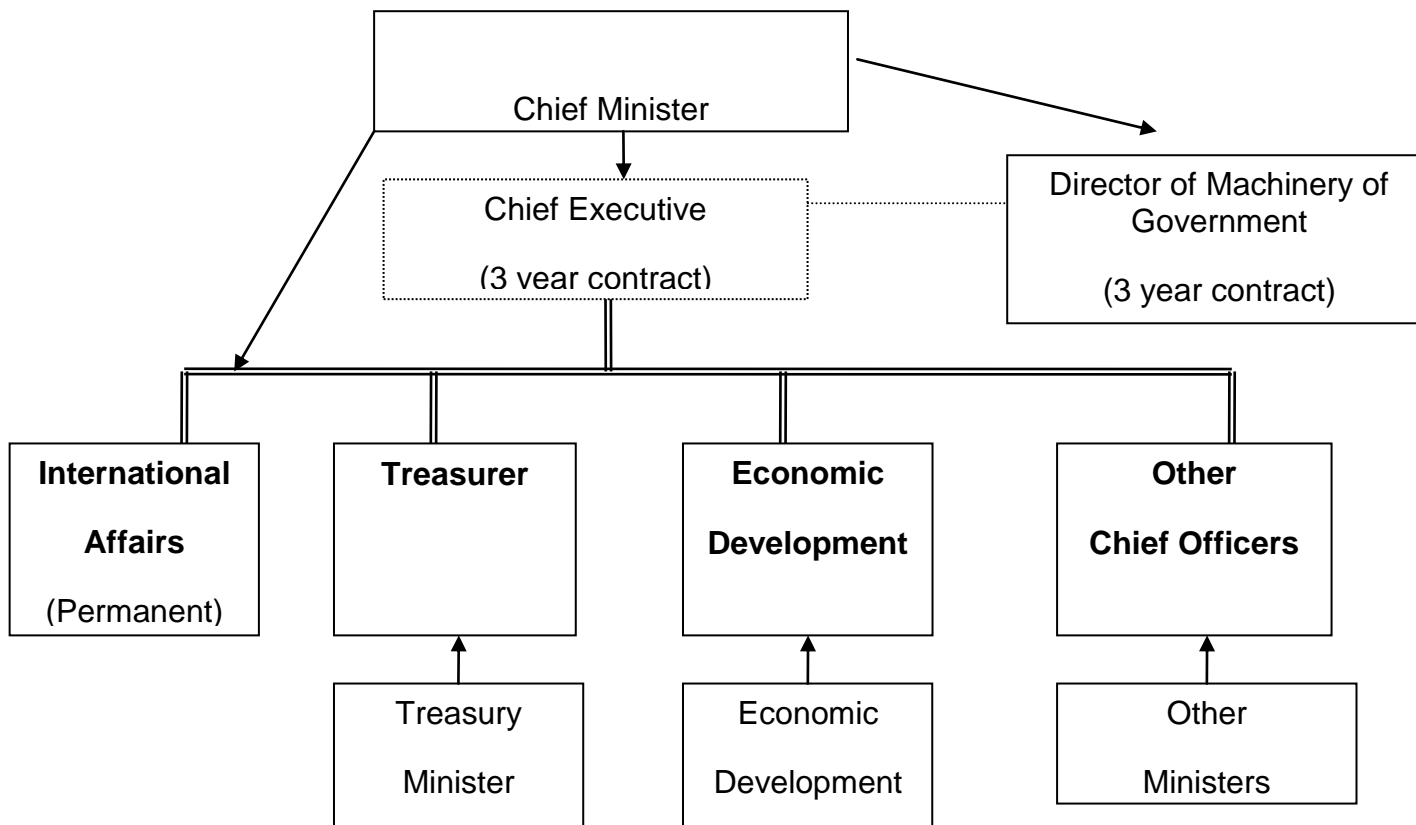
Chief Minister

Chief Executive

(3 year contract)

Director of Machinery of Government

(3 year contract)

**International Affairs**

(Permanent)

**Treasurer**

**Economic Development**

**Other Chief Officers**

Treasury Minister

Economic Development

Other Ministers